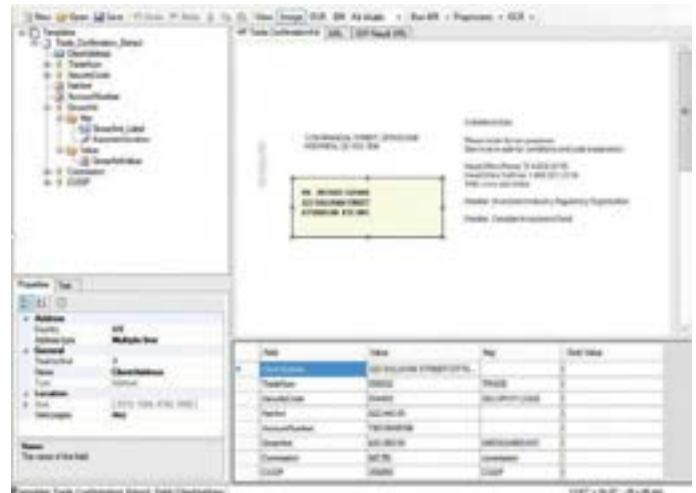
New Open Save Undo Redo View Image OCR BR All studio Run BR Preprocess OCR

Templates
Trade_Confirmation_Detail
ClientAddress
TradeNum
SecurityCode
Symbol
AccountNumber
Quantity
Key
Quantity_Label
KeywordLocation
Value
Commission
CUSIP

Trade Confirmation XML OCR Result XML

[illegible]

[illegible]

Properties Test

Address
Multiple line
General
ClientAddress
Location
Any

Name
The name of the field.

| Field | Value | Key | Start Value |
|---|---|---|---|
| ClientAddress | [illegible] | | |
| TradeNum | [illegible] | TRADE | |
| SecurityCode | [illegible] | SECURITY CODE | |
| Symbol | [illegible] | | |
| AccountNumber | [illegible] | | |
| Quantity | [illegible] | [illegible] | |
| Commission | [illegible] | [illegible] | |
| CUSIP | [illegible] | CUSIP | |

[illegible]